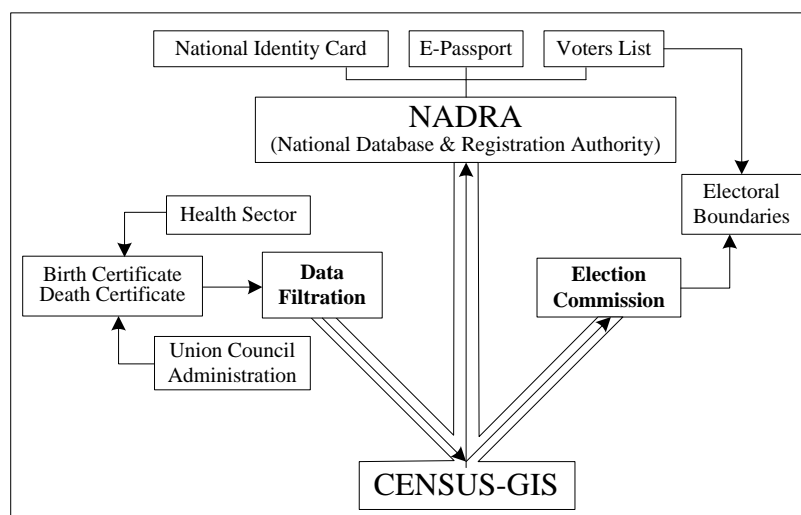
National Identity Card

E-Passport

Voters List

NADRA
(National Database & Registration Authority)

Electoral Boundaries

Health Sector

Birth Certificate
Death Certificate

**Data Filtration**

**Election Commission**

Union Council Administration

CENSUS-GIS